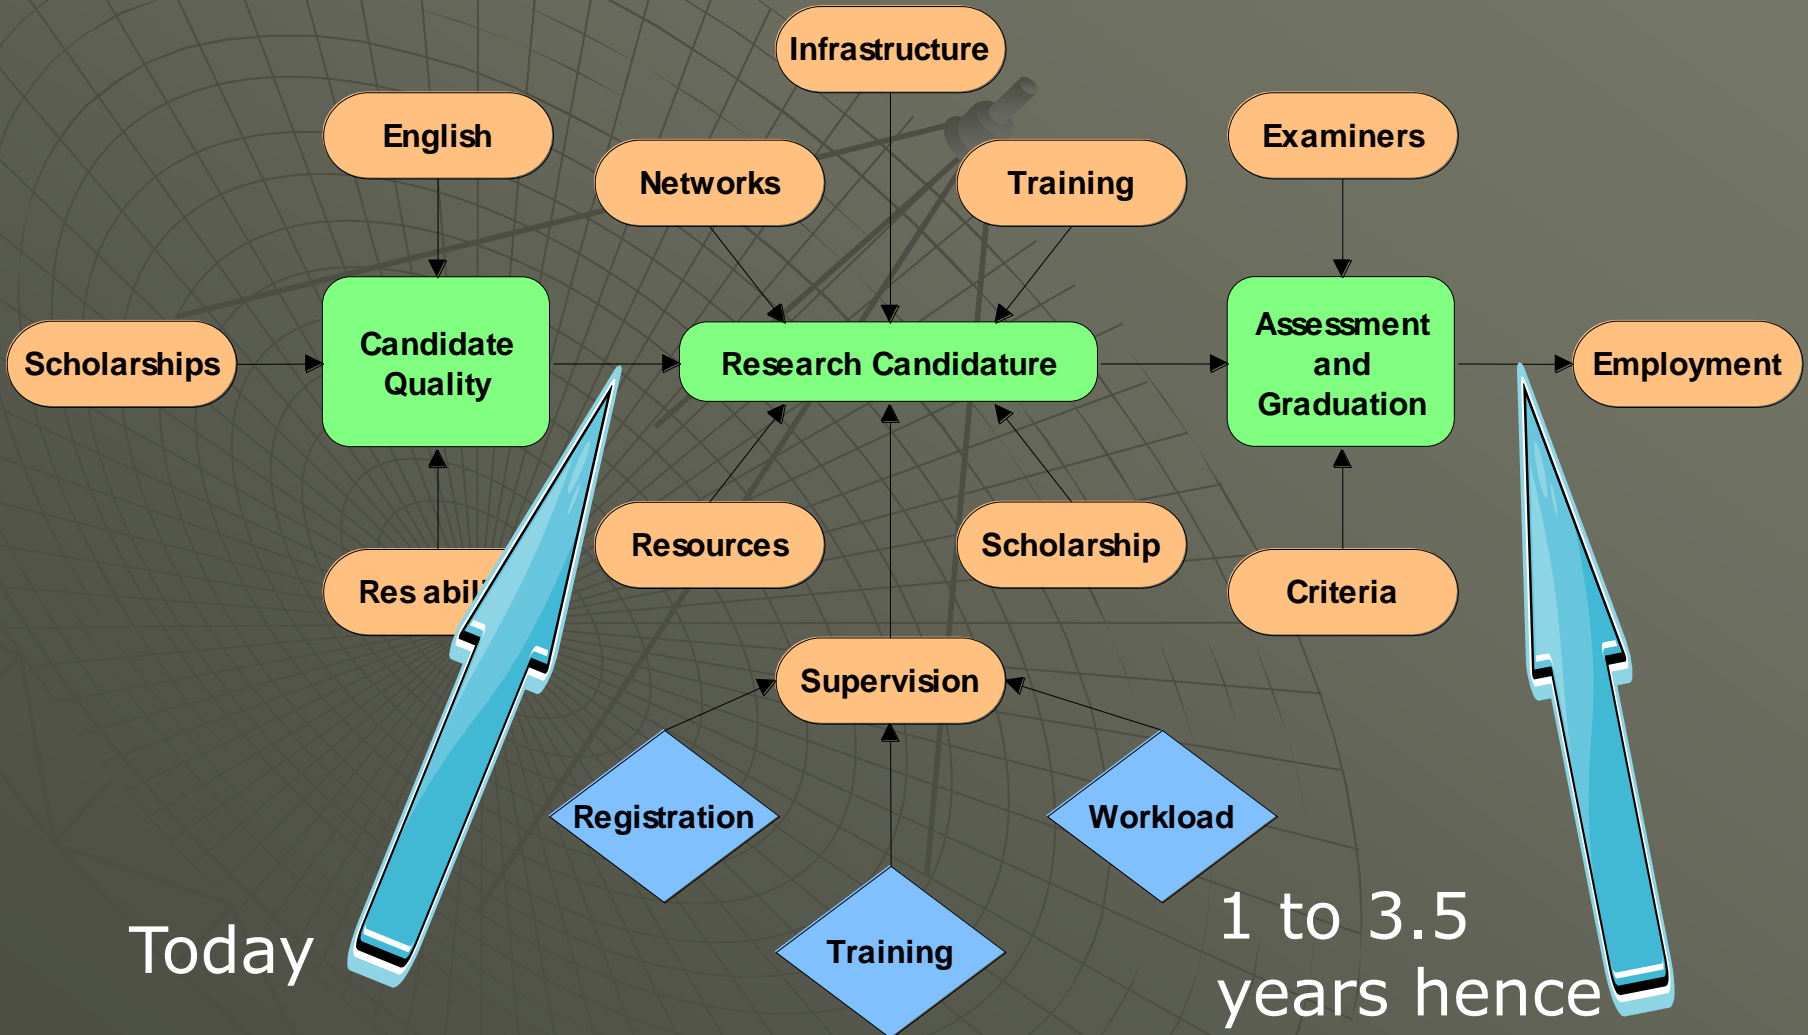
Infrastructure

English

Networks

Training

Examiners

Scholarships

Candidate Quality

Research Candidature

Assessment and Graduation

Employment

Resources

Scholarship

Res abil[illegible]

Criteria

Supervision

Registration

Workload

Training

Today

1 to 3.5 years hence